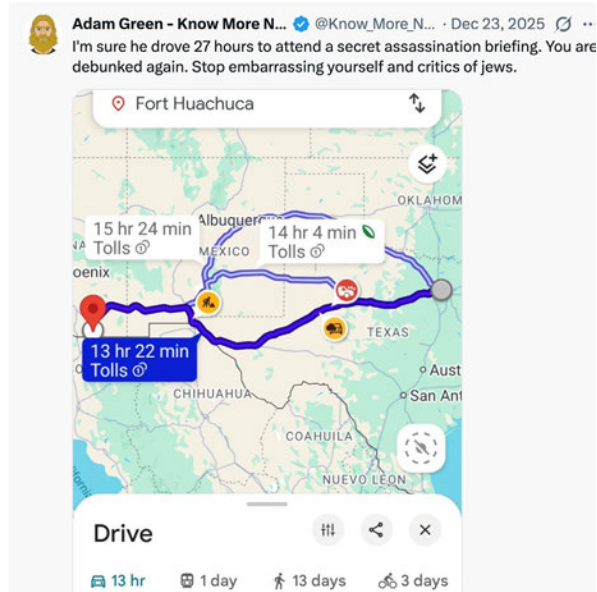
Adam Green - Know More N... @Know_More_N... · Dec 23, 2025 ···
I'm sure he drove 27 hours to attend a secret assassination briefing. You are debunked again. Stop embarrassing yourself and critics of jews.

Fort Huachuca

OKLAHOM
Albuquerq
15 hr 24 min
Tolls
MEXICO
14 hr 4 min
Tolls
oenix
TEXAS
13 hr 22 min
Tolls
Aust
San Ant
CHIHUAHUA
COAHUILA
NUEVO LEON
ifornia

Drive

13 hr
1 day
13 days
3 days